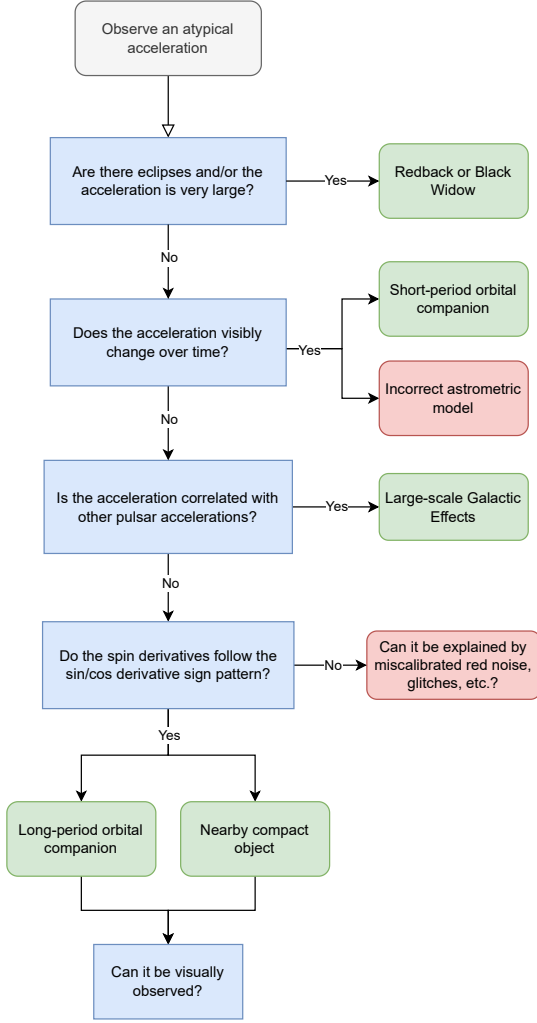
Observe an atypical acceleration

Are there eclipses and/or the acceleration is very large?

Yes

Redback or Black Widow

No

Does the acceleration visibly change over time?

Yes

Short-period orbital companion

Incorrect astrometric model

No

Is the acceleration correlated with other pulsar accelerations?

Yes

Large-scale Galactic Effects

No

Do the spin derivatives follow the sin/cos derivative sign pattern?

No

Can it be explained by miscalibrated red noise, glitches, etc.?

Yes

Long-period orbital companion

Nearby compact object

Can it be visually observed?